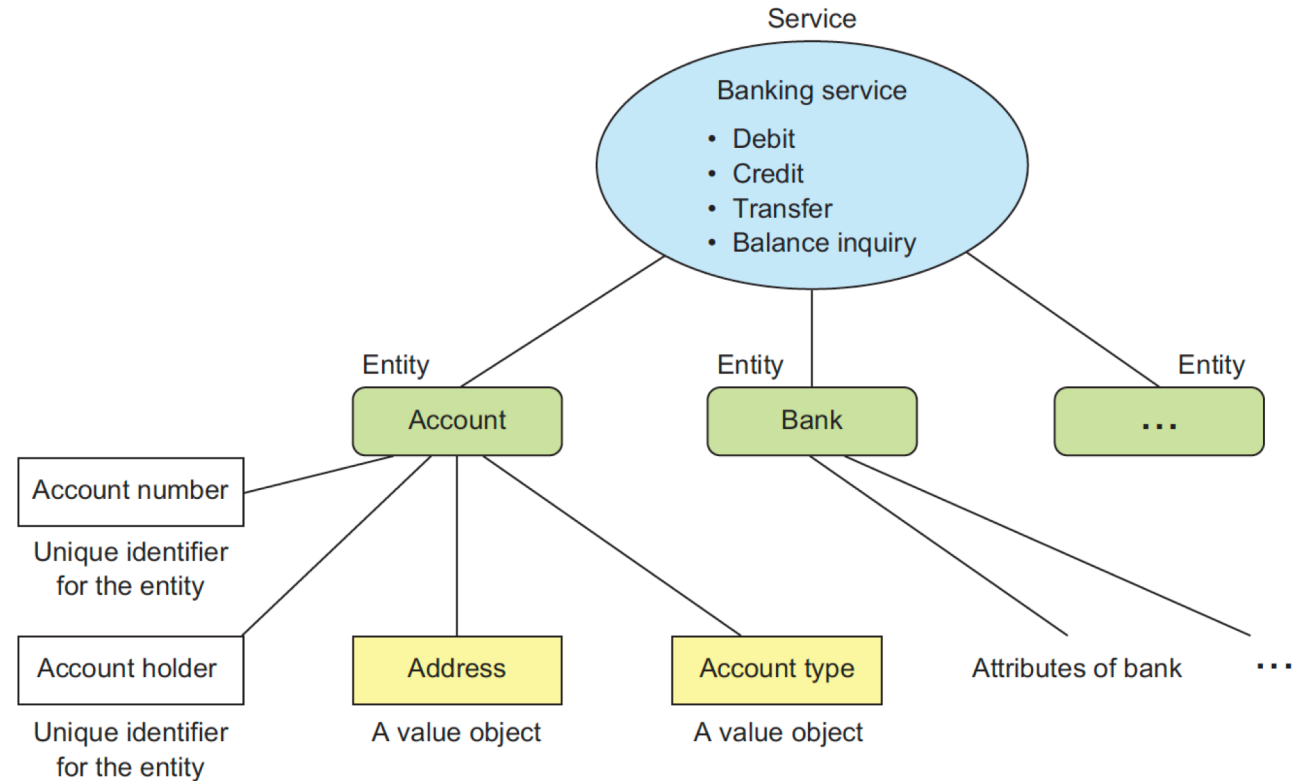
Service

Banking service
• Debit
• Credit
• Transfer
• Balance inquiry

Entity
Account

Entity
Bank

Entity
...

Account number
Unique identifier for the entity

Account holder
Unique identifier for the entity

Address
A value object

Account type
A value object

Attributes of bank

...